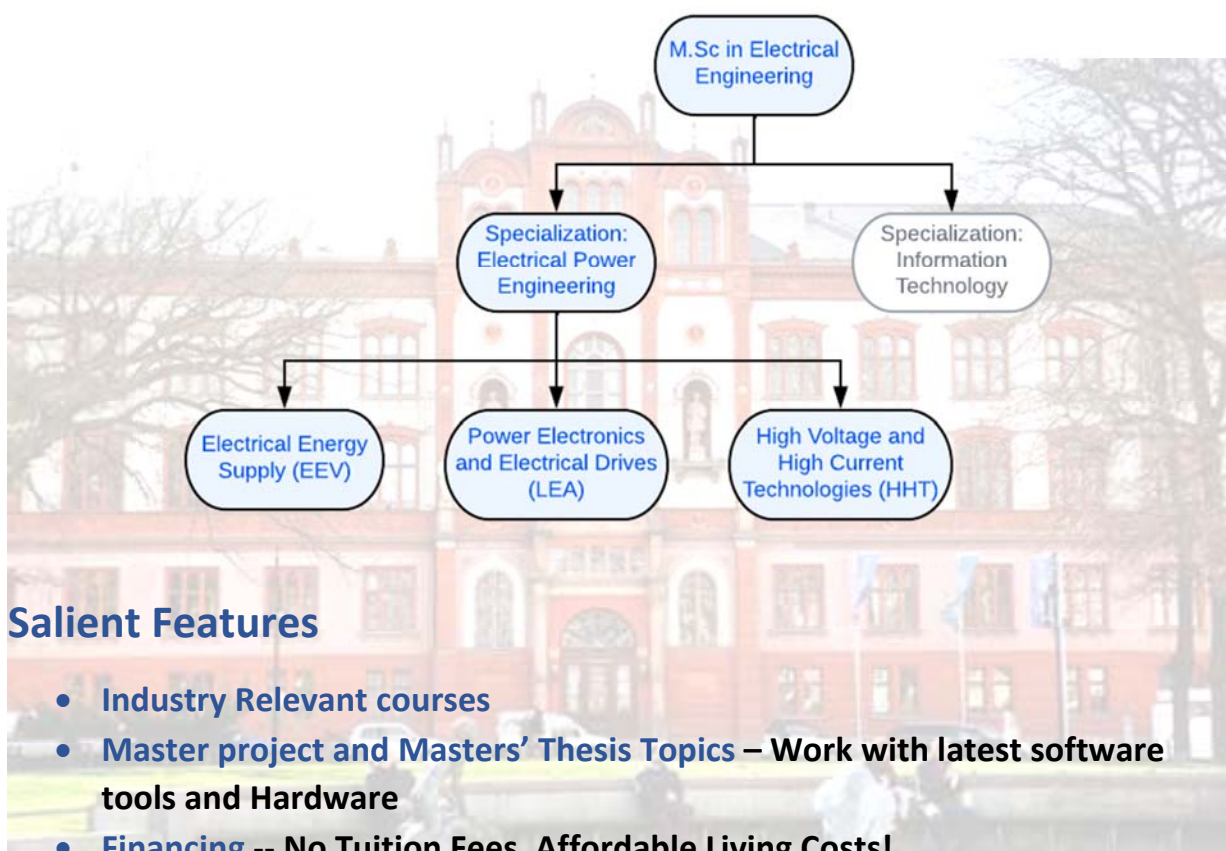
M.Sc in Electrical Engineering

Specialization: Electrical Power Engineering

Specialization: Information Technology

Electrical Energy Supply (EEV)

Power Electronics and Electrical Drives (LEA)

High Voltage and High Current Technologies (HHT)

Salient Features

- Industry Relevant courses
- Master project and Masters' Thesis Topics – Work with latest software tools and Hardware
- Financing -- No Tuition Fees, Affordable Living Costs!